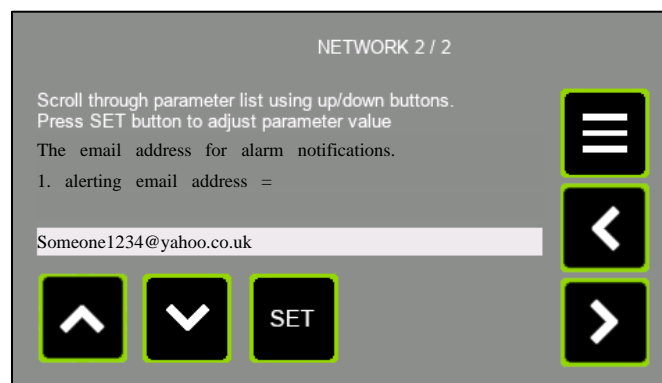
NETWORK 2 / 2

Scroll through parameter list using up/down buttons.
Press SET button to adjust parameter value

The email address for alarm notifications.

1. alerting email address =

Someone1234@yahoo.co.uk

SET